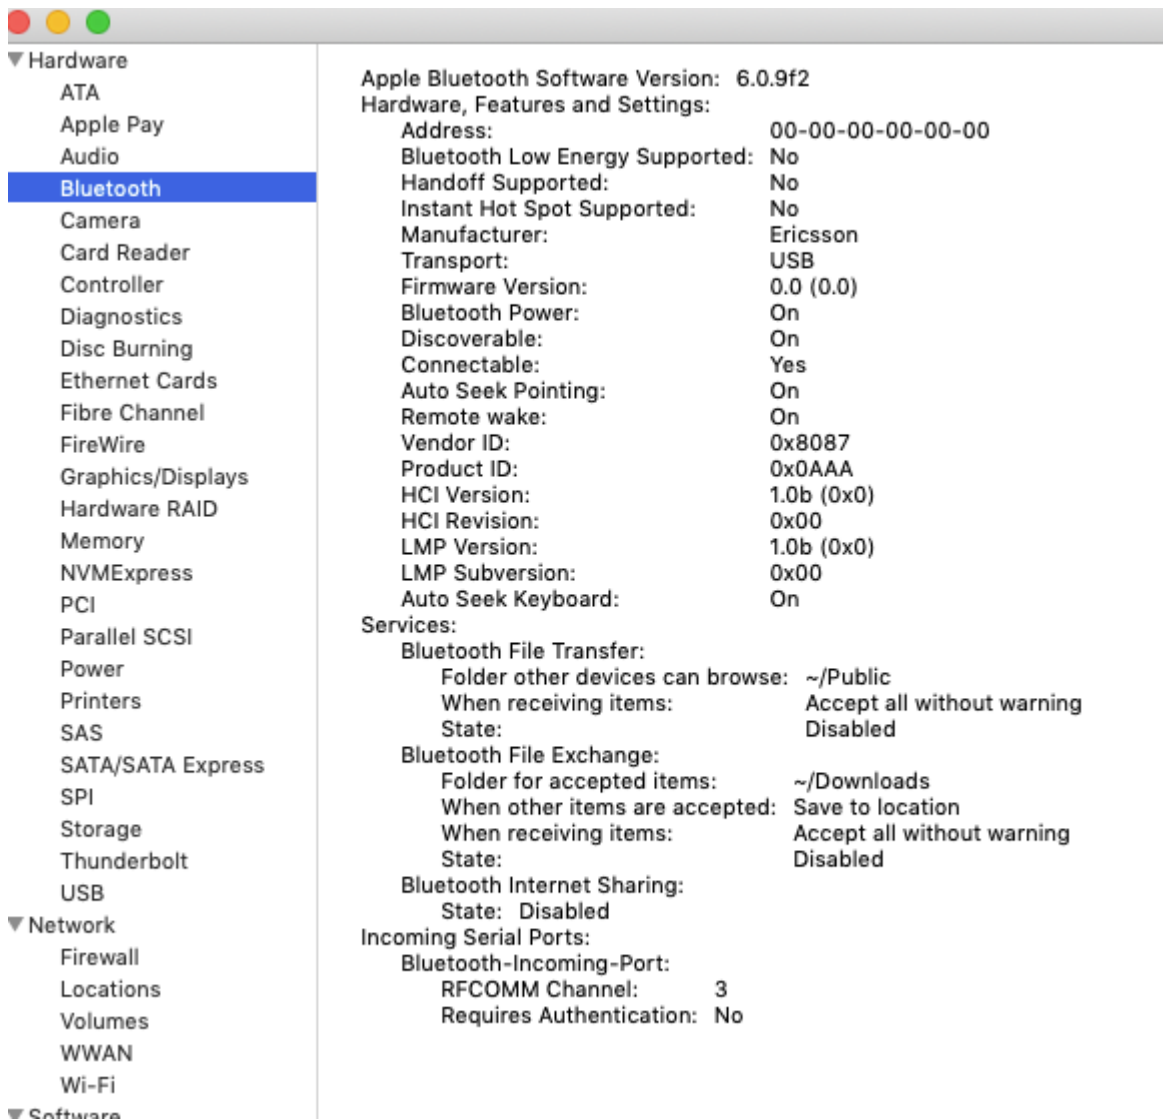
▼Hardware
ATA
Apple Pay
Audio
Bluetooth
Camera
Card Reader
Controller
Diagnostics
Disc Burning
Ethernet Cards
Fibre Channel
FireWire
Graphics/Displays
Hardware RAID
Memory
NVMExpress
PCI
Parallel SCSI
Power
Printers
SAS
SATA/SATA Express
SPI
Storage
Thunderbolt
USB
▼Network
Firewall
Locations
Volumes
WWAN
Wi-Fi
▼Software

Apple Bluetooth Software Version: 6.0.9f2
Hardware, Features and Settings:
Address: 00-00-00-00-00-00
Bluetooth Low Energy Supported: No
Handoff Supported: No
Instant Hot Spot Supported: No
Manufacturer: Ericsson
Transport: USB
Firmware Version: 0.0 (0.0)
Bluetooth Power: On
Discoverable: On
Connectable: Yes
Auto Seek Pointing: On
Remote wake: On
Vendor ID: 0x8087
Product ID: 0x0AAA
HCI Version: 1.0b (0x0)
HCI Revision: 0x00
LMP Version: 1.0b (0x0)
LMP Subversion: 0x00
Auto Seek Keyboard: On
Services:
Bluetooth File Transfer:
Folder other devices can browse: ~/Public
When receiving items: Accept all without warning
State: Disabled
Bluetooth File Exchange:
Folder for accepted items: ~/Downloads
When other items are accepted: Save to location
When receiving items: Accept all without warning
State: Disabled
Bluetooth Internet Sharing:
State: Disabled
Incoming Serial Ports:
Bluetooth-Incoming-Port:
RFCOMM Channel: 3
Requires Authentication: No